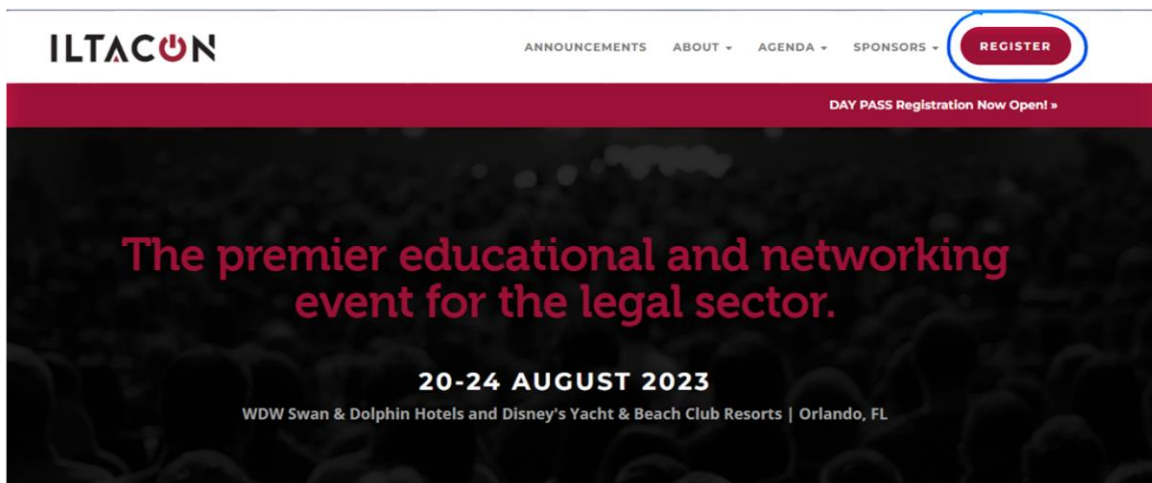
ILTACON

ANNOUNCEMENTS ABOUT AGENDA SPONSORS REGISTER

DAY PASS Registration Now Open! »

The premier educational and networking event for the legal sector.

20-24 AUGUST 2023

WDW Swan & Dolphin Hotels and Disney's Yacht & Beach Club Resorts | Orlando, FL